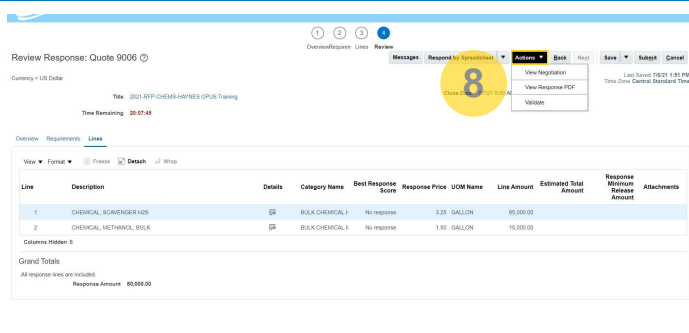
1 2 3 4
Overview Requirements Lines Review

Review Response: Quote 9006

Messages Respond by Spreadsheet Actions Back Next Save Submit Cancel

View Negotiation
View Response PDF
Validate

8

Currency = US Dollar

Last Saved 7/6/21 1:51 PM
Time Zone Central Standard Time

Title 2021-RFP-CHEMS-HAYNES OPUS Training

Close Date 7/7/21 9:59 AM

Time Remaining 20:07:48

Overview Requirements Lines

View ▼ Format ▼ Freeze Detach Wrap

| Line | Description | Details | Category Name | Best Response Score | Response Price | UOM Name | Line Amount | Estimated Total Amount | Response Minimum Release Amount | Attachments |
|---|---|---|---|---|---|---|---|---|---|---|
| 1 | CHEMICAL, SCAVENGER H2S | | BULK CHEMICAL I | No response | 3.25 | GALLON | 65,000.00 | | | |
| 2 | CHEMICAL, METHANOL, BULK | | BULK CHEMICAL I | No response | 1.50 | GALLON | 15,000.00 | | | |

Columns Hidden 8

Grand Totals

All response lines are included.

Response Amount 80,000.00